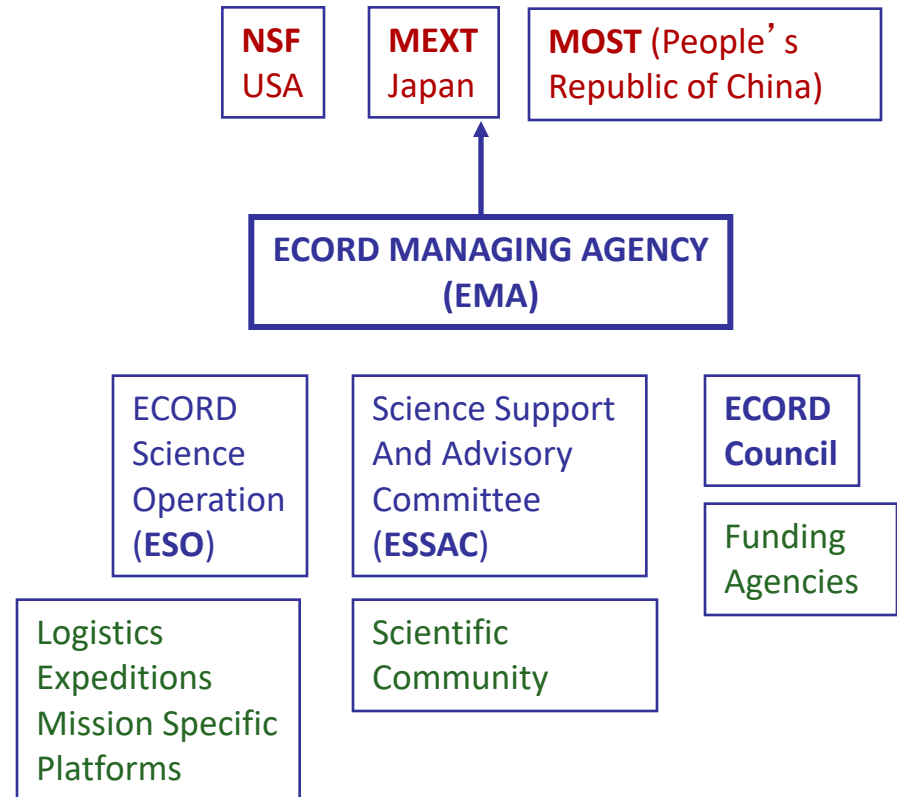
NSF
USA

MEXT
Japan

MOST (People's Republic of China)

ECORD MANAGING AGENCY (EMA)

ECORD Science Operation (ESO)

Science Support And Advisory Committee (ESSAC)

ECORD Council

Funding Agencies

Logistics
Expeditions
Mission Specific Platforms

Scientific Community